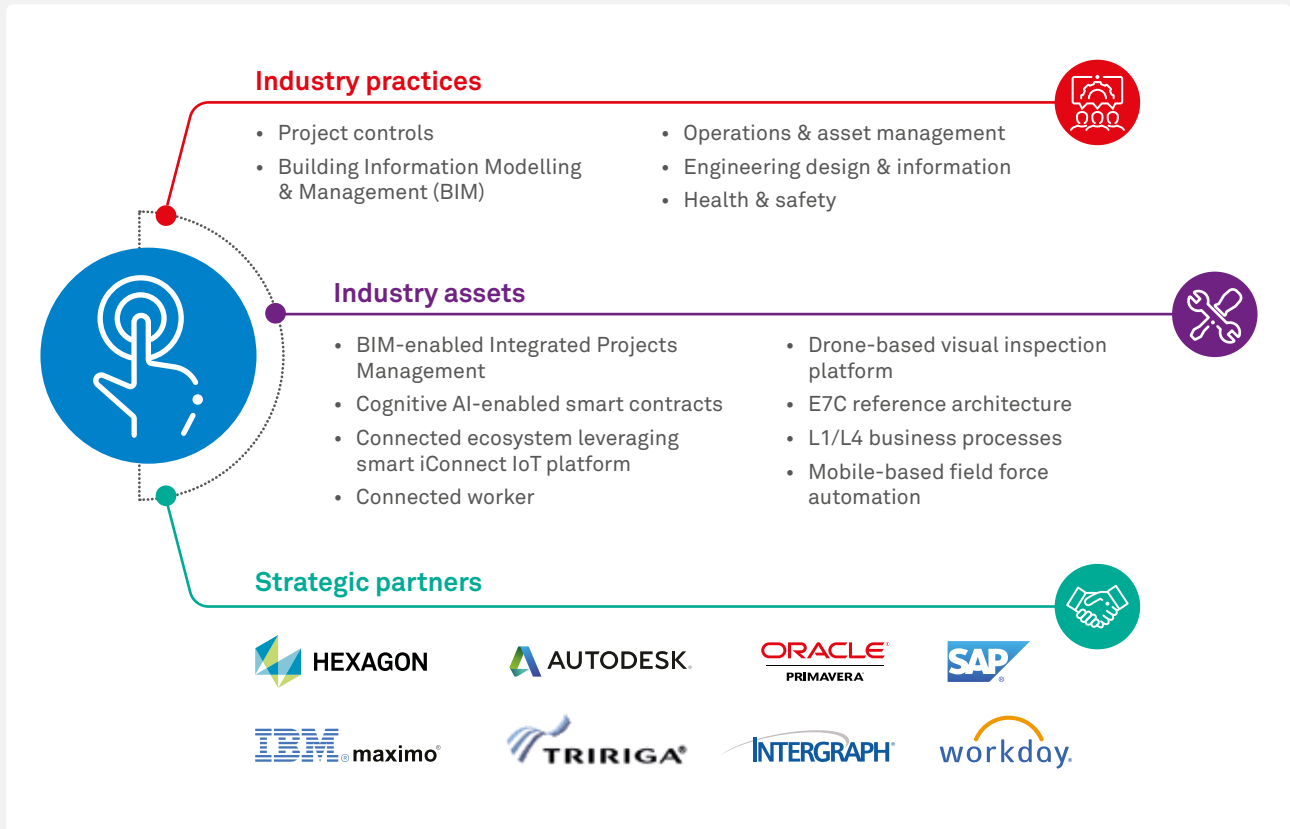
Industry practices

- Project controls
- Building Information Modelling & Management (BIM)
- Operations & asset management
- Engineering design & information
- Health & safety

Industry assets

- BIM-enabled Integrated Projects Management
- Cognitive AI-enabled smart contracts
- Connected ecosystem leveraging smart iConnect IoT platform
- Connected worker
- Drone-based visual inspection platform
- E7C reference architecture
- L1/L4 business processes
- Mobile-based field force automation

Strategic partners

HEXAGON
AUTODESK.
ORACLE PRIMAVERA
SAP
IBM maximo
TRIRIGA
INTERGRAPH
workday.